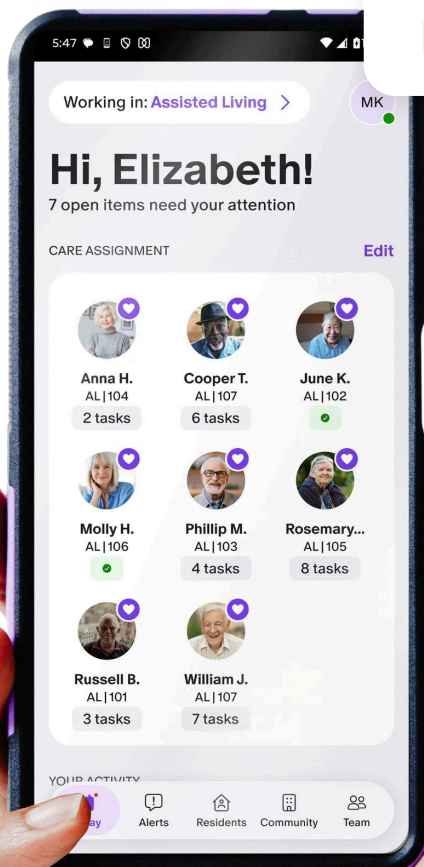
5:47

Working in: Assisted Living >

MK

Hi, Elizabeth!

7 open items need your attention

CARE ASSIGNMENT

Edit

Anna H.
AL|104
2 tasks

Cooper T.
AL|107
6 tasks

June K.
AL|102

Molly H.
AL|106

Phillip M.
AL|103
4 tasks

Rosemary...
AL|105
8 tasks

Russell B.
AL|101
3 tasks

William J.
AL|107
7 tasks

YOUR ACTIVITY

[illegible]ay

Alerts

Residents

Community

Team